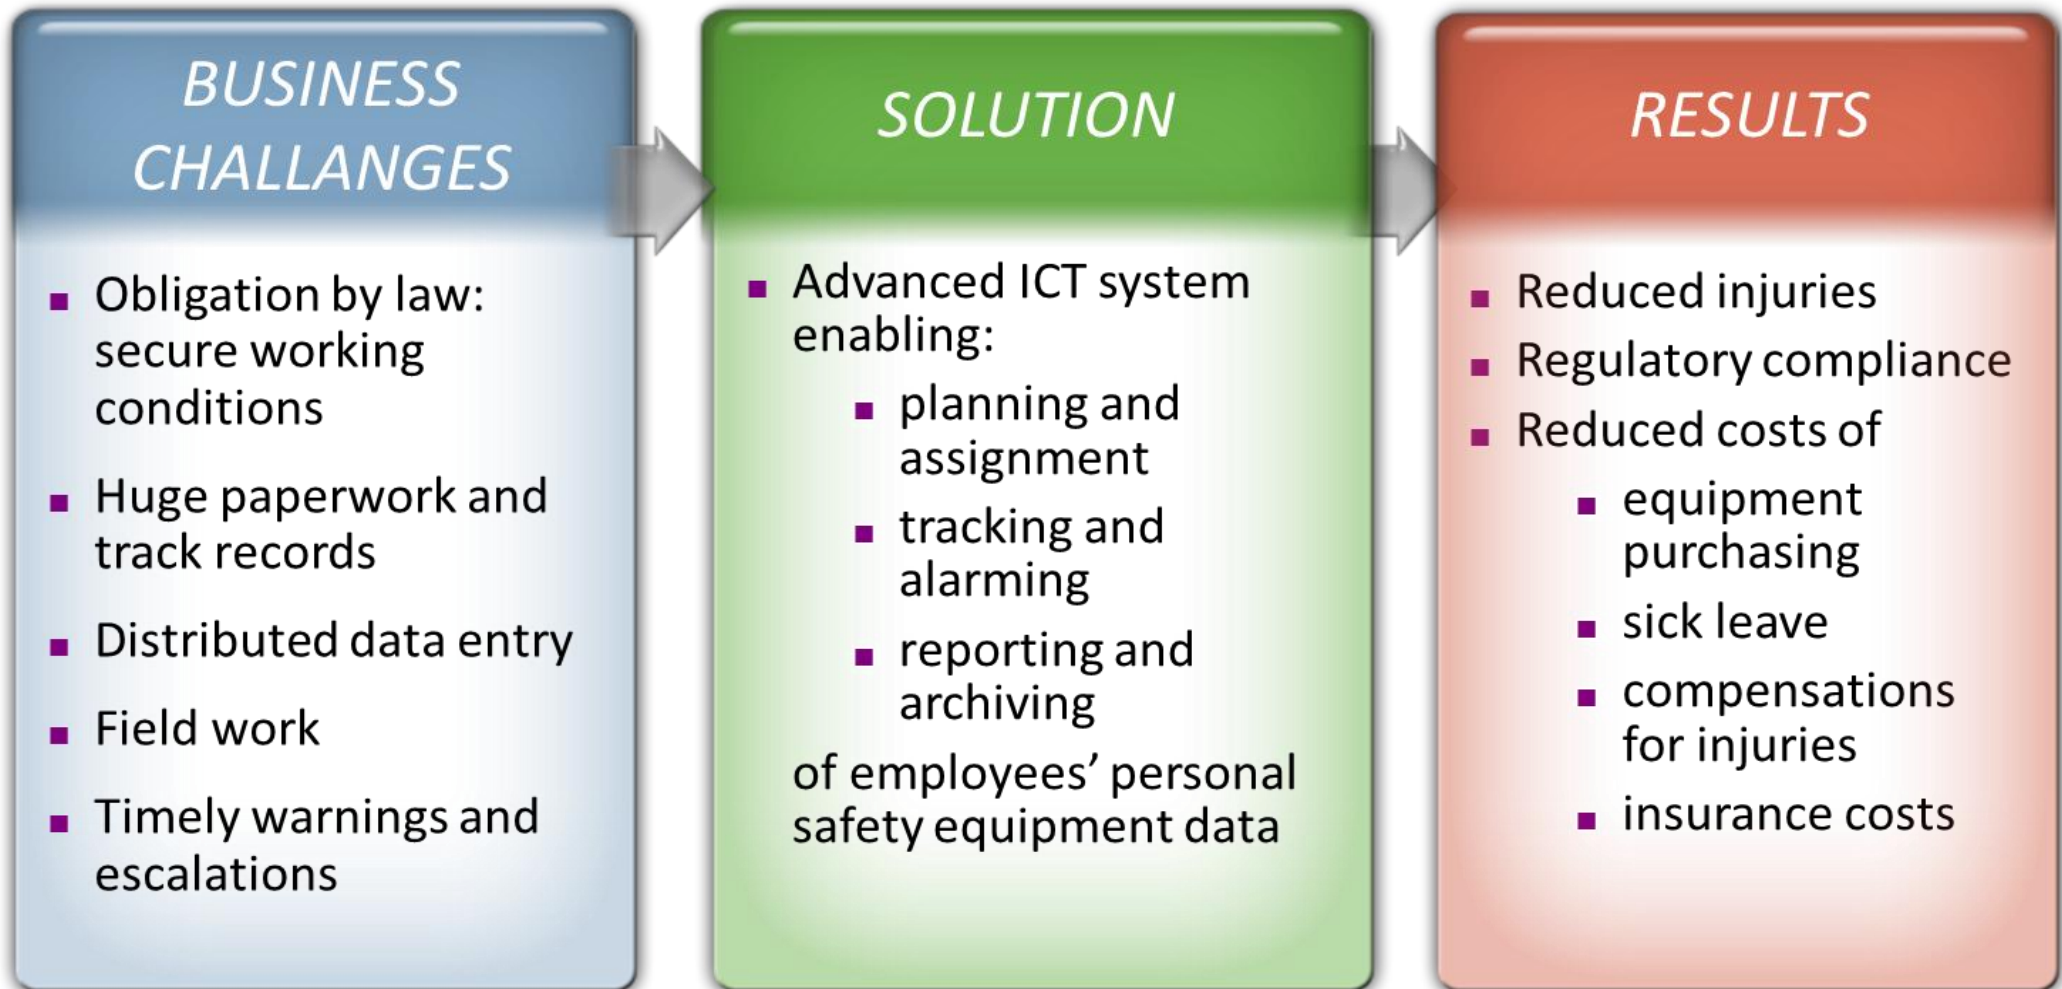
BUSINESS CHALLANGES

- Obligation by law: secure working conditions
- Huge paperwork and track records
- Distributed data entry
- Field work
- Timely warnings and escalations

SOLUTION

- Advanced ICT system enabling:
  - planning and assignment
  - tracking and alarming
  - reporting and archiving

of employees' personal safety equipment data

RESULTS

- Reduced injuries
- Regulatory compliance
- Reduced costs of
  - equipment purchasing
  - sick leave
  - compensations for injuries
  - insurance costs